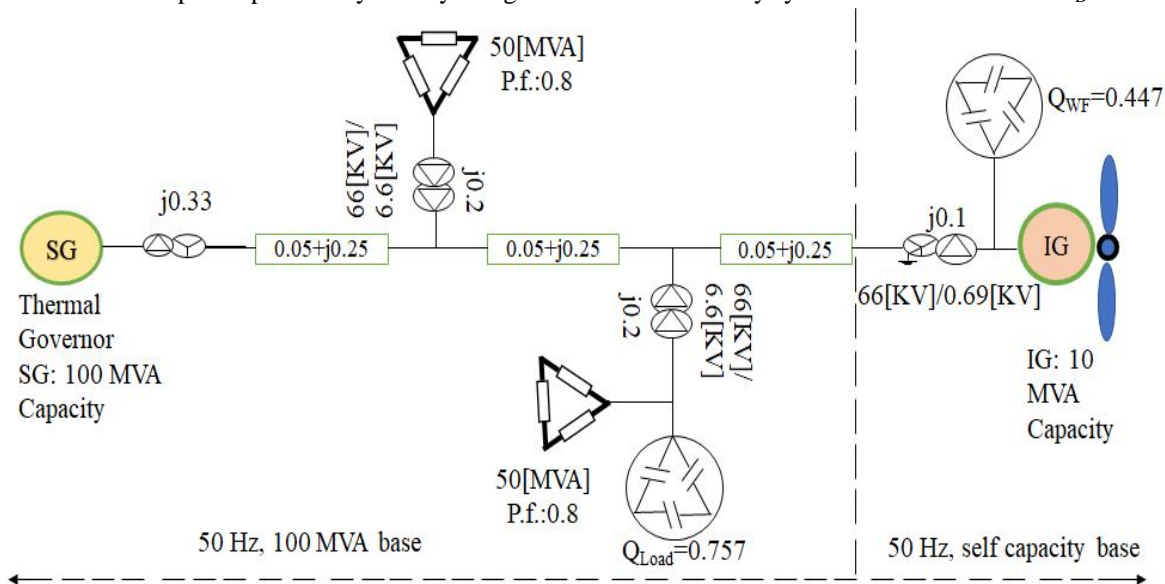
50[MVA]
P.f.:0.8

$Q_{WF}$=0.447

66[KV]/
6.6[KV]

j0.2

j0.33

SG

0.05+j0.25

0.05+j0.25

0.05+j0.25

j0.1

IG

66[KV]/0.69[KV]

Thermal
Governor
SG: 100 MVA
Capacity

j0.2

66[KV]/
6.6[KV]

IG: 10
MVA
Capacity

50[MVA]
P.f.:0.8

50 Hz, 100 MVA base

$Q_{Load}$=0.757

50 Hz, self capacity base